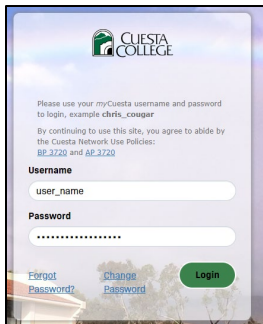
CUESTA COLLEGE

Please use your myCuesta username and password to login, example chris_cougar

By continuing to use this site, you agree to abide by the Cuesta Network Use Policies: BP 3720 and AP 3720

Username

user_name

Password

•••••••••••••••••

Forgot Password?

Change Password

Login